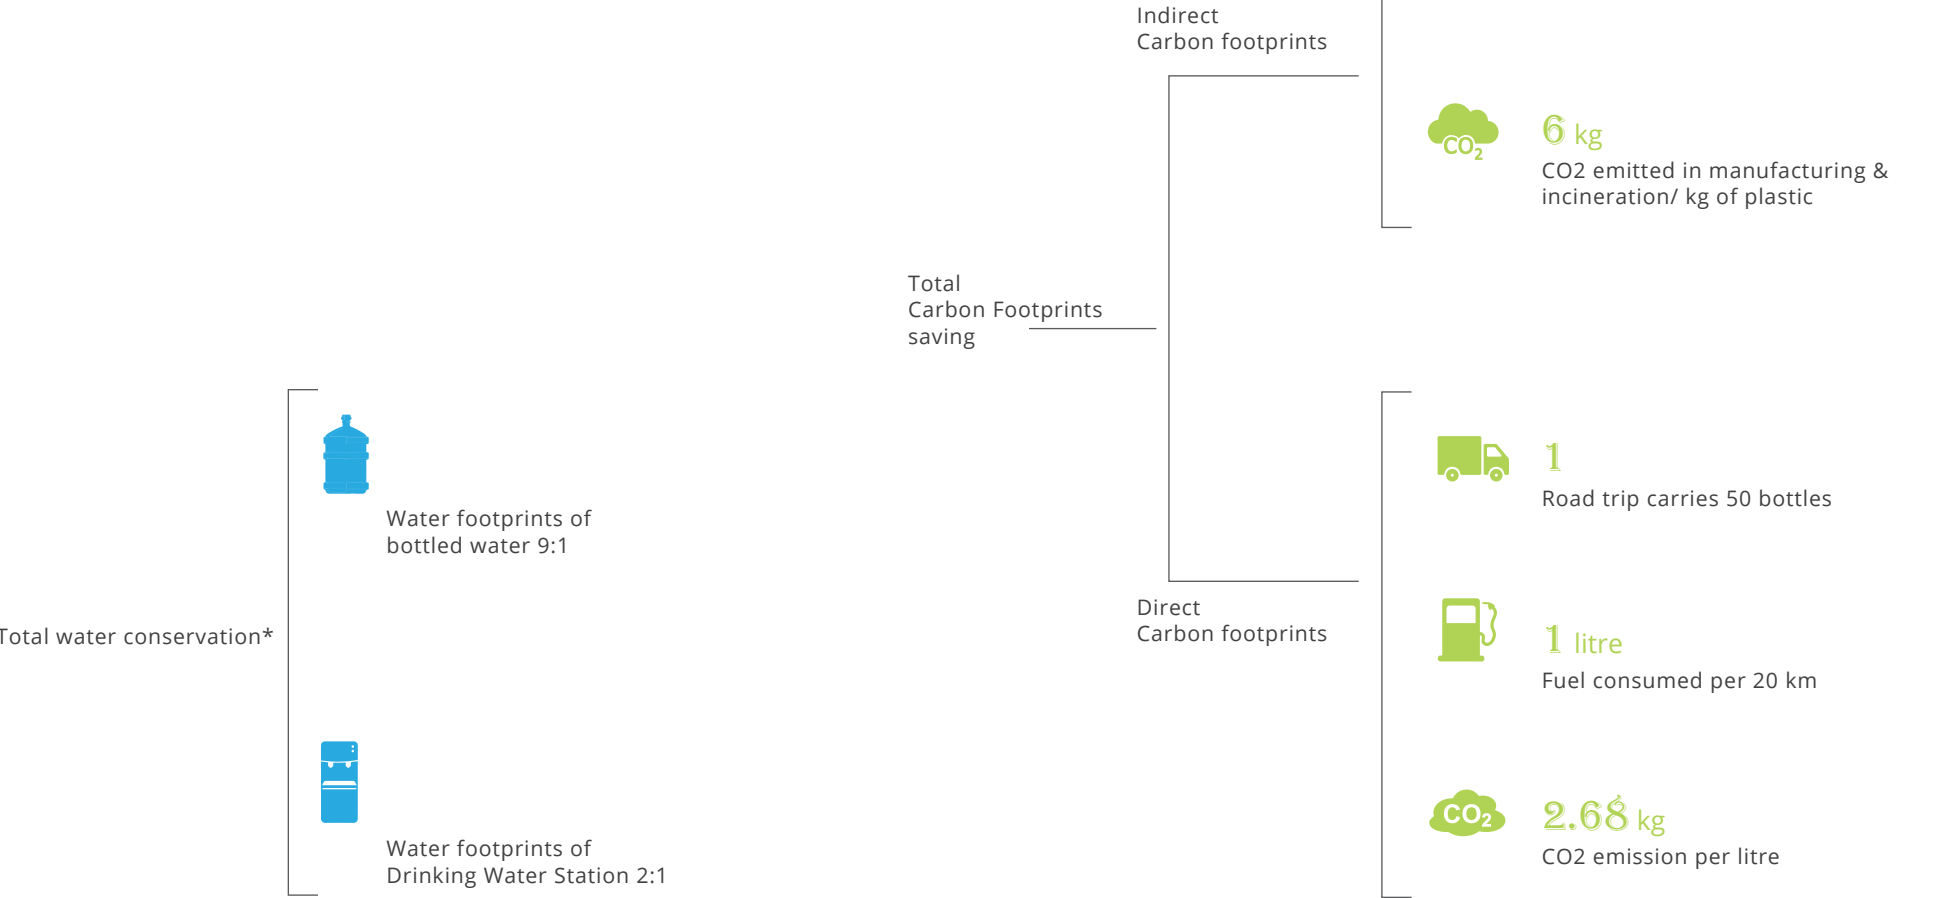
Indirect
Carbon footprints

$CO_2$

6 kg
CO2 emitted in manufacturing & incineration/ kg of plastic

Total
Carbon Footprints
saving

Total water conservation*

Water footprints of bottled water 9:1

1
Road trip carries 50 bottles

Direct
Carbon footprints

1 litre
Fuel consumed per 20 km

Water footprints of Drinking Water Station 2:1

$CO_2$

2.68 kg
CO2 emission per litre